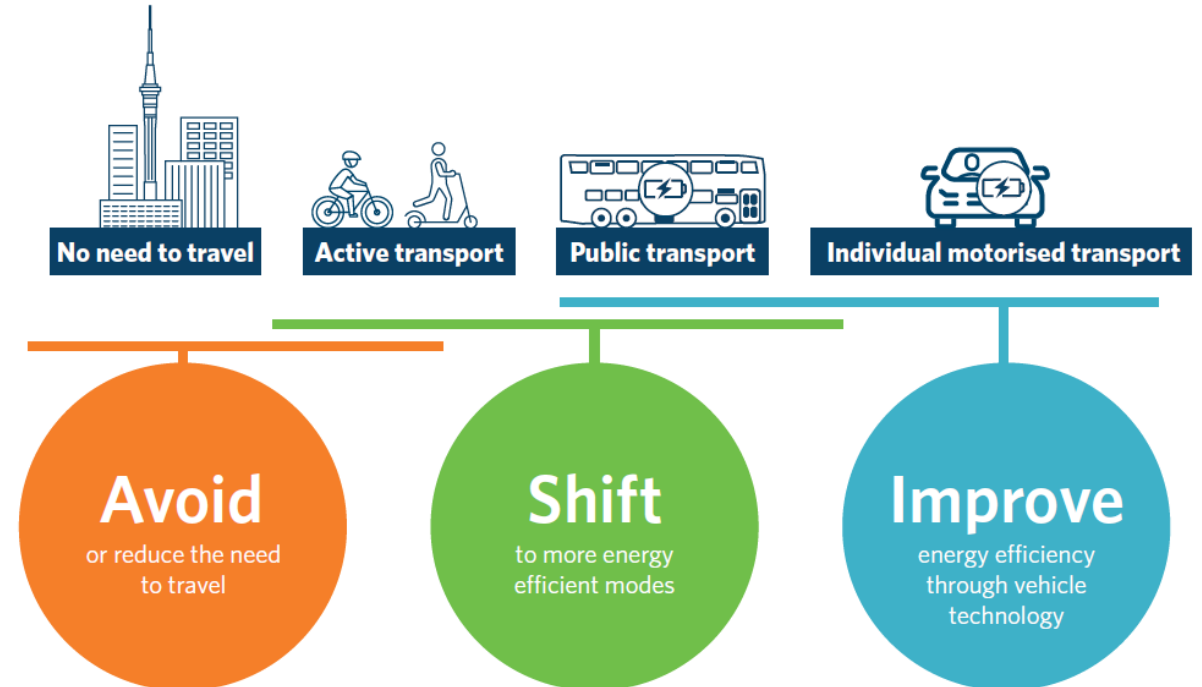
No need to travel

Active transport

Public transport

Individual motorised transport

Avoid
or reduce the need to travel

Shift
to more energy efficient modes

Improve
energy efficiency through vehicle technology